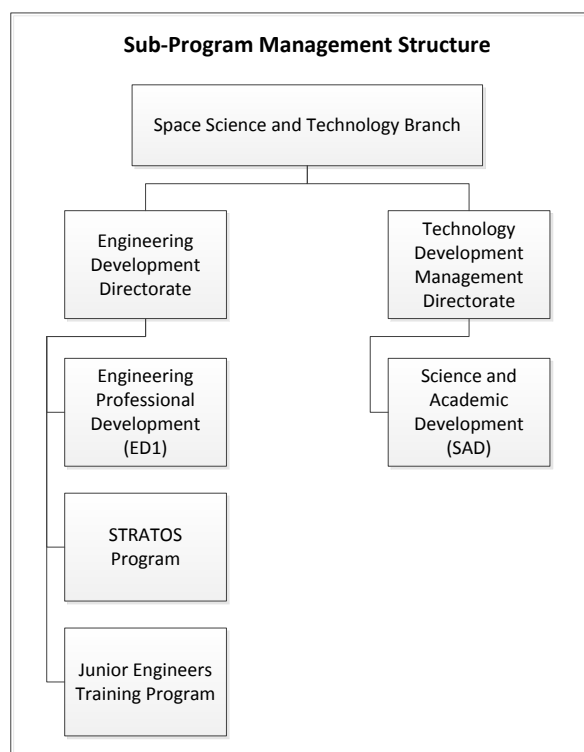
**Sub-Program Management Structure**

Space Science and Technology Branch

Engineering Development Directorate

Engineering Professional Development (ED1)

STRATOS Program

Junior Engineers Training Program

Technology Development Management Directorate

Science and Academic Development (SAD)